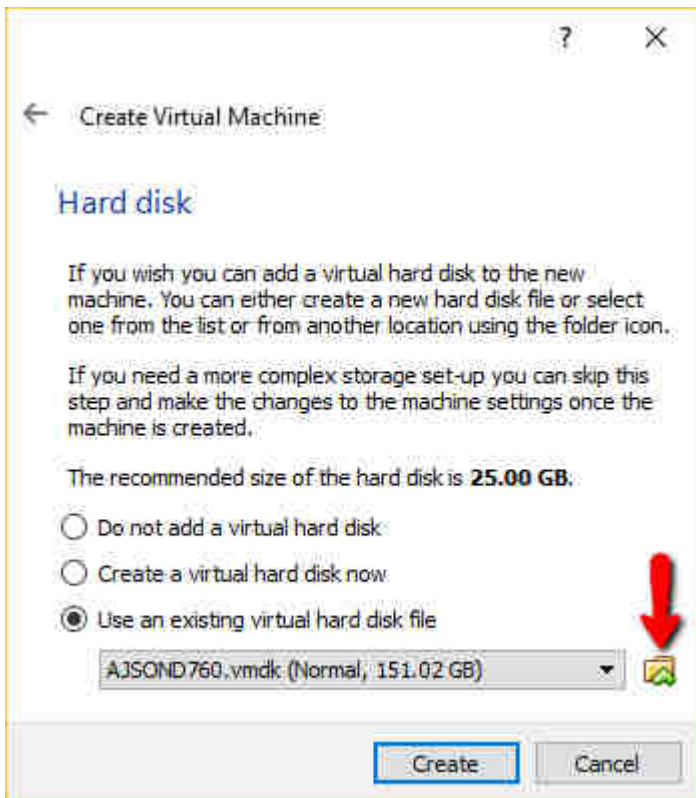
? ×

← Create Virtual Machine

Hard disk

If you wish you can add a virtual hard disk to the new machine. You can either create a new hard disk file or select one from the list or from another location using the folder icon.

If you need a more complex storage set-up you can skip this step and make the changes to the machine settings once the machine is created.

The recommended size of the hard disk is **25.00 GB**.

Do not add a virtual hard disk

Create a virtual hard disk now

Use an existing virtual hard disk file

AJSOND760.vmdk (Normal, 151.02 GB)

Create Cancel